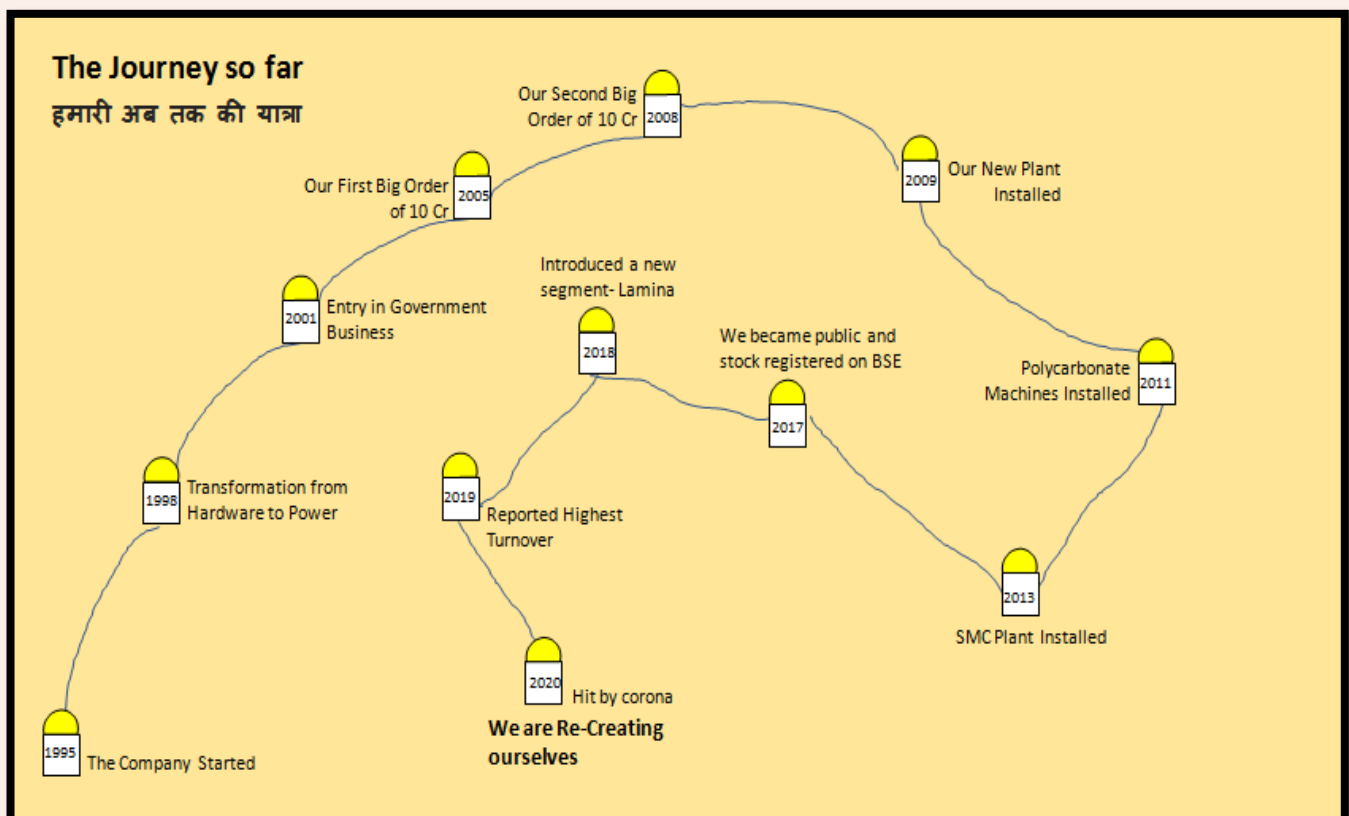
The Journey so far
हमारी अब तक की यात्रा

1995 The Company Started

1998 Transformation from Hardware to Power

2001 Entry in Government Business

Our First Big Order of 10 Cr 2005

Our Second Big Order of 10 Cr 2008

2009 Our New Plant Installed

Polycarbonate Machines Installed 2011

2013 SMC Plant Installed

We became public and stock registered on BSE 2017

Introduced a new segment- Lamina 2018

2019 Reported Highest Turnover

2020 Hit by corona

We are Re-Creating ourselves